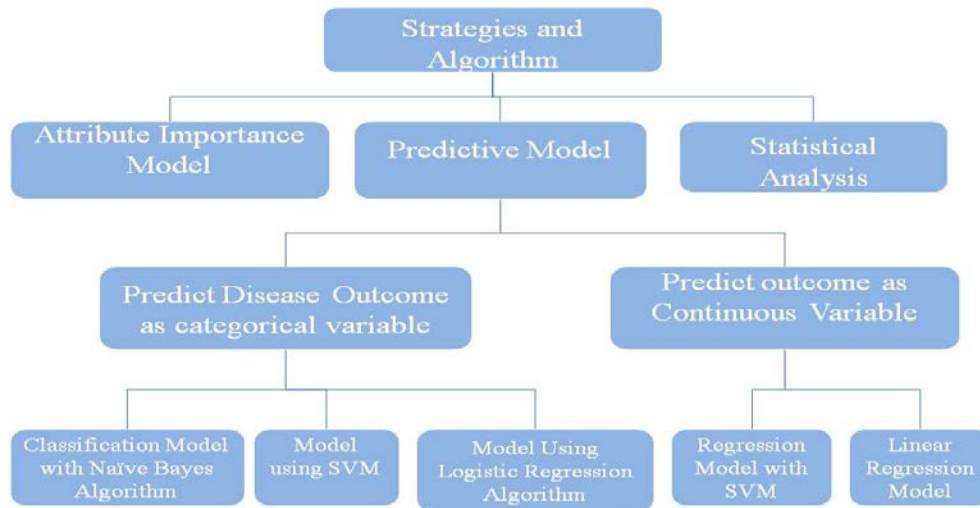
Strategies and Algorithm

Attribute Importance Model

Predictive Model

Statistical Analysis

Predict Disease Outcome as categorical variable

Predict outcome as Continuous Variable

Classification Model with Naïve Bayes Algorithm

Model using SVM

Model Using Logistic Regression Algorithm

Regression Model with SVM

Linear Regression Model